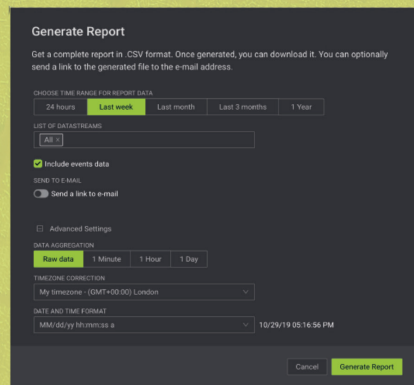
Generate Report

Get a complete report in .CSV format. Once generated, you can download it. You can optionally send a link to the generated file to the e-mail address.

CHOOSE TIME RANGE FOR REPORT DATA

24 hours | Last week | Last month | Last 3 months | 1 Year

LIST OF DATASTREAMS

All ×

Include events data

SEND TO E-MAIL

Send a link to e-mail

Advanced Settings

DATA AGGREGATION

Raw data | 1 Minute | 1 Hour | 1 Day

TIMEZONE CORRECTION

My timezone - (GMT+00:00) London

DATE AND TIME FORMAT

MM/dd/yy hh:mm:ss a

10/29/19 05:16:56 PM

Cancel

Generate Report